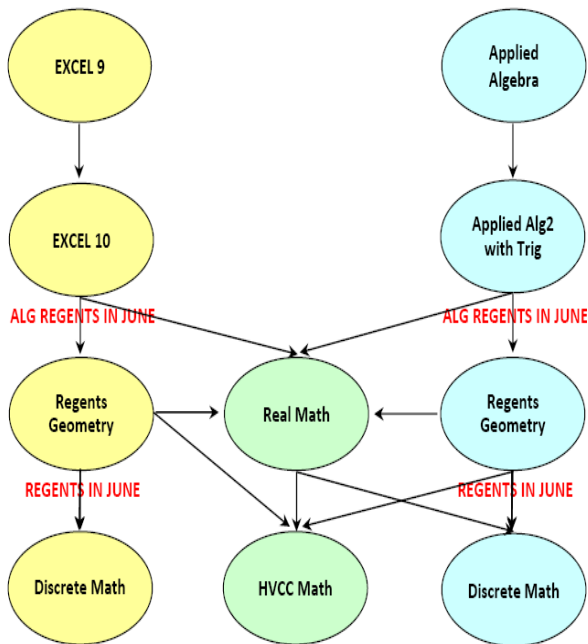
EXCEL 9

Applied Algebra

EXCEL 10

Applied Alg2 with Trig

ALG REGENTS IN JUNE

ALG REGENTS IN JUNE

Regents Geometry

Real Math

Regents Geometry

REGENTS IN JUNE

REGENTS IN JUNE

Discrete Math

HVCC Math

Discrete Math